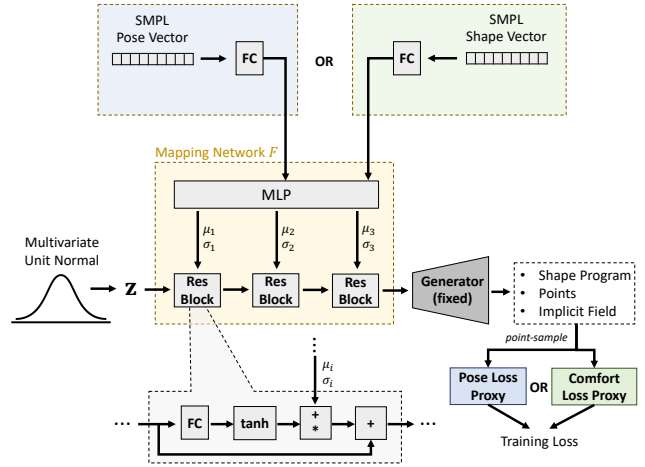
SMPL
Pose Vector

FC

OR

SMPL
Shape Vector

FC

Mapping Network $F$

MLP

$\mu_1$
$\sigma_1$

$\mu_2$
$\sigma_2$

$\mu_3$
$\sigma_3$

Multivariate
Unit Normal

$\mathbf{z}$

Res Block

Res Block

Res Block

Generator (fixed)

• Shape Program
• Points
• Implicit Field

point-sample

Pose Loss Proxy

OR

Comfort Loss Proxy

Training Loss

$\mu_i$
$\sigma_i$

FC

tanh

+
*

+